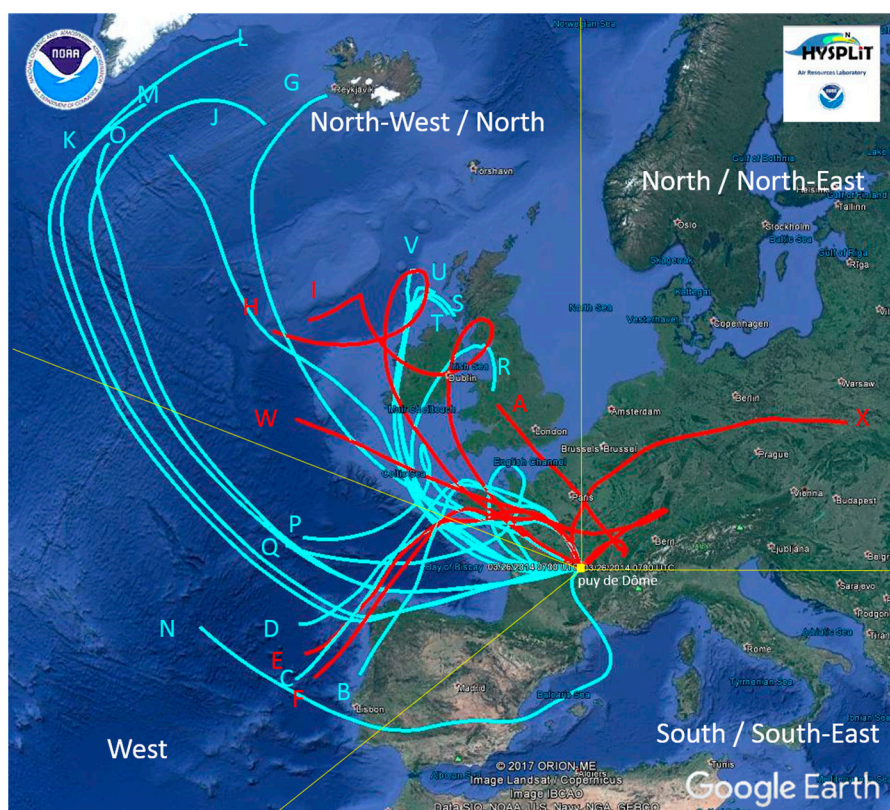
NOAA

HYSPLIT
Air Resources Laboratory

Norwegian Sea

L
G
M
J
K
O
Reykjavík
North-West / North
Tórshavn
Gulf of Bothnia
North / North-East
Tallinn
Oslo
Stockholm
Baltic Sea
Gulf of Riga
Riga
Skagerrak
V
U
I
H
S
North Sea
Kattegat
Vesterhavet
T
Copenhagen
Irish Sea
Dublin
R
Warsaw
Berlin
A
Amsterdam
W
London
Brussels Brussel
X
English Channel
Prague
Celtic Sea
Paris
Vienna
Budapest
P
Q
Ljubljana
Bay of Biscay
03/26/2014 07:00 UTC
03/26/2014 07:00 UTC
puy de Dôme
Sarajevo
N
D
Adriatic Sea
Rome
E
C
F
B
Lisbon
Madrid
Balearic Sea
Tyrrhenian Sea
Tunis
West
South / South-East
© 2017 ORION-ME
Image Landsat / Copernicus
Image IBCAO
Data SIO, NOAA, U.S. Navy, NGA, GEBCO
Google Earth